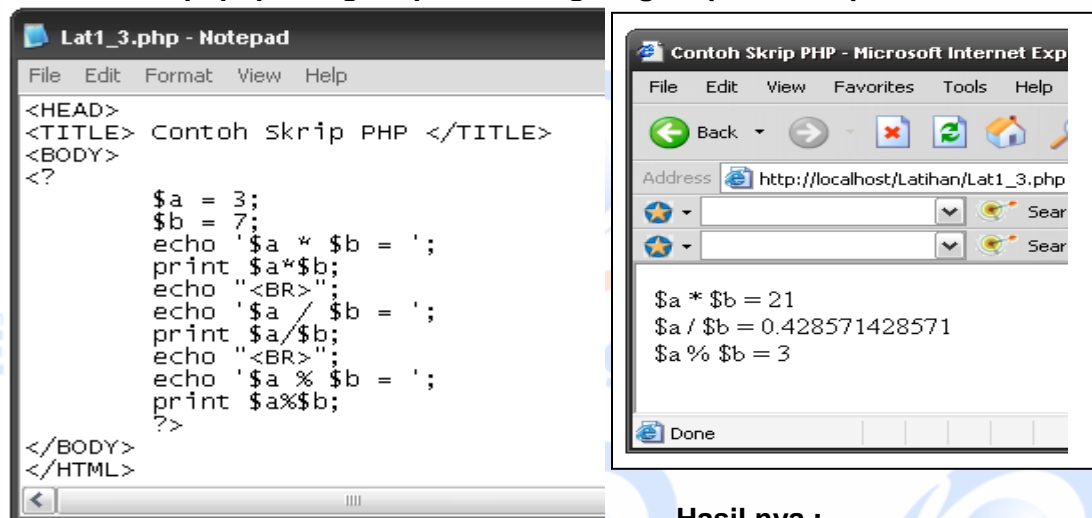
Lat1_3.php - Notepad

File Edit Format View Help

<HEAD>
<TITLE> Contoh Skrip PHP </TITLE>
<BODY>
<?
$a = 3;
$b = 7;
echo '$a * $b = ';
print $a*$b;
echo "<BR>";
echo '$a / $b = ';
print $a/$b;
echo "<BR>";
echo '$a % $b = ';
print $a%$b;
?>
</BODY>
</HTML>

Contoh Skrip PHP - Microsoft Internet Exp

File Edit View Favorites Tools Help

Back

Address http://localhost/Latihan/Lat1_3.php

Sear

Sear

$a * $b = 21
$a / $b = 0.428571428571
$a % $b = 3

Done

Hasil nya :